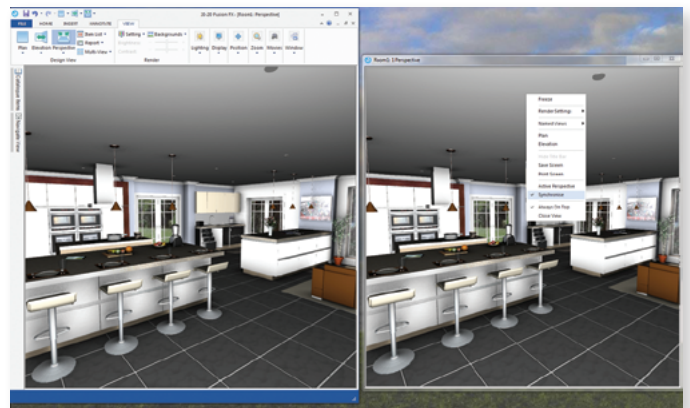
20-20 Fusion FX - [Room1: Perspective]

FILE HOME INSERT MANUFACTURE VIEW

Plan Elevation Perspective

Item List Report Multi-View

Design View

Setting Backgrounds

Brightness Contrast

Render

Lighting Display Position Zoom Moves Window

Catalogue Items

Navigation View

Room1: 1 Perspective

Freeze

Render Settings

Named Views

Plan

Elevation

Save Screen

Print Screen

Follow Perspective

Synchronize

Always On Top

Close View